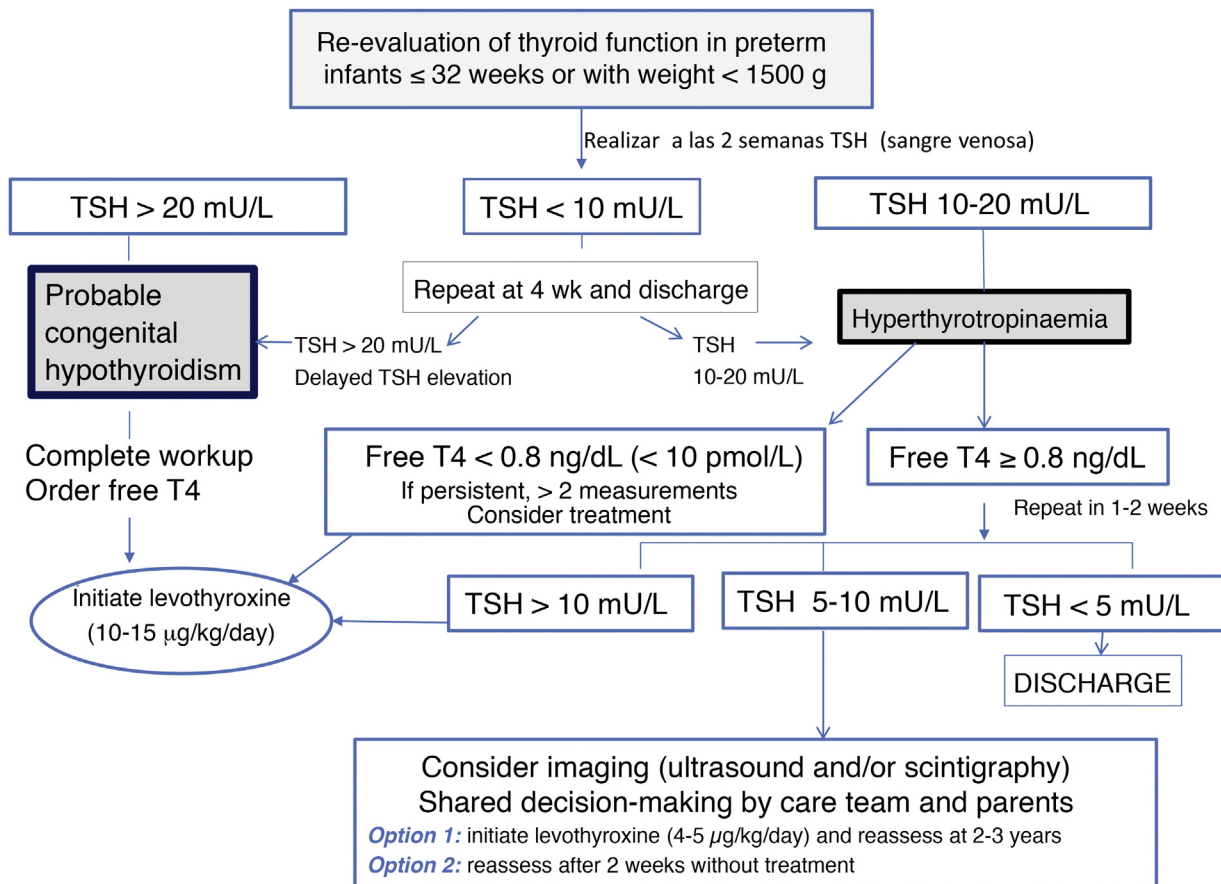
Re-evaluation of thyroid function in preterm infants ≤ 32 weeks or with weight < 1500 g

Realizar a las 2 semanas TSH (sangre venosa)

TSH > 20 mU/L

TSH < 10 mU/L

TSH 10-20 mU/L

Probable congenital hypothyroidism

Repeat at 4 wk and discharge

Hyperthyrotropinaemia

TSH > 20 mU/L
Delayed TSH elevation

TSH
10-20 mU/L

Complete workup
Order free T4

Free T4 < 0.8 ng/dL (< 10 pmol/L)
If persistent, > 2 measurements
Consider treatment

Free T4 ≥ 0.8 ng/dL

Repeat in 1-2 weeks

Initiate levothyroxine
(10-15 $\mu$g/kg/day)

TSH > 10 mU/L

TSH 5-10 mU/L

TSH < 5 mU/L

DISCHARGE

Consider imaging (ultrasound and/or scintigraphy)
Shared decision-making by care team and parents
Option 1: initiate levothyroxine (4-5 $\mu$g/kg/day) and reassess at 2-3 years
Option 2: reassess after 2 weeks without treatment